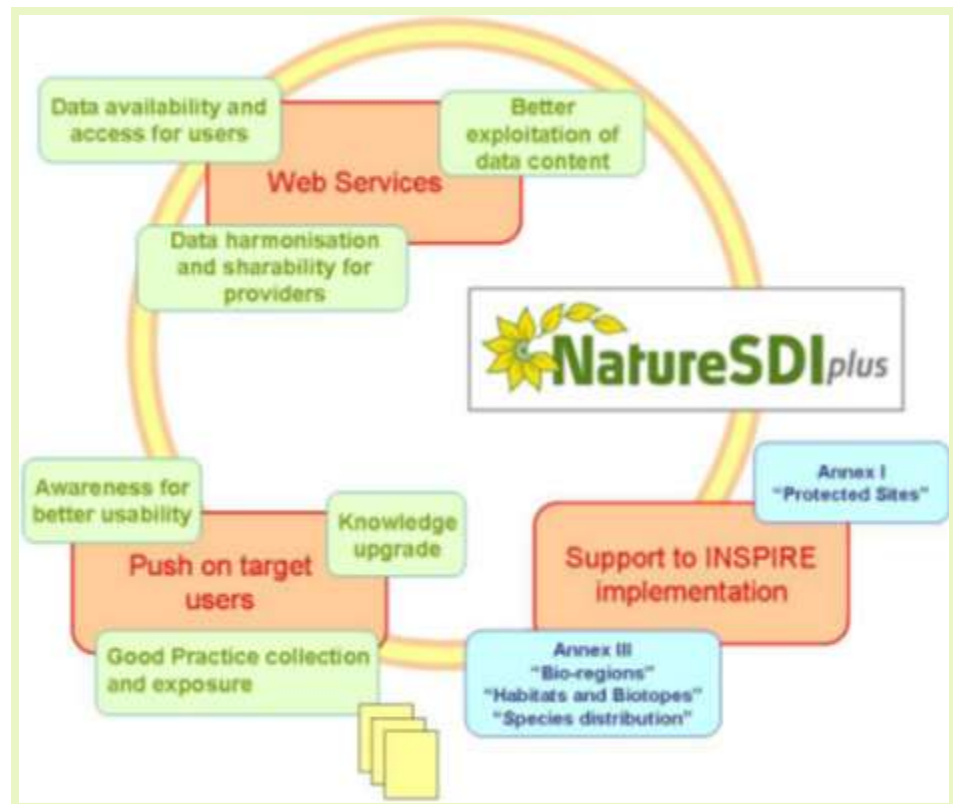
Data availability and access for users

Better exploitation of data content

Web Services

Data harmonisation and sharability for providers

NatureSDIplus

Annex I
"Protected Sites"

Awareness for better usability

Knowledge upgrade

Push on target users

Support to INSPIRE implementation

Good Practice collection and exposure

Annex III
"Bio-regions"
"Habitats and Biotopes"
"Species distribution"